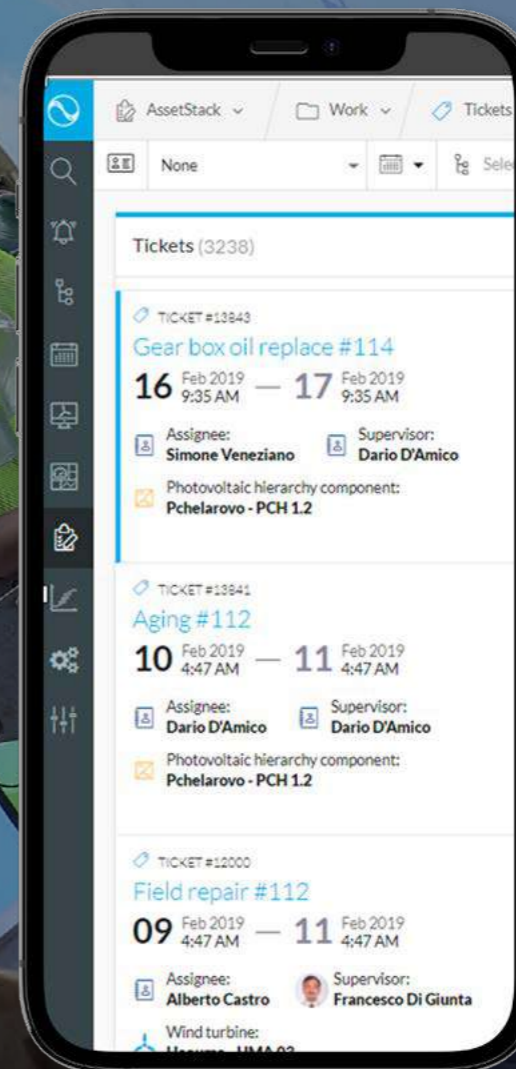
AssetStack ⌄ Work ⌄ Tickets

None Sele

Tickets (3238)

TICKET #13843
Gear box oil replace #114
16 Feb 2019 9:35 AM — 17 Feb 2019 9:35 AM
Assignee: Simone Veneziano
Supervisor: Dario D'Amico
Photovoltaic hierarchy component: Pchelarovo - PCH 1.2

TICKET #13841
Aging #112
10 Feb 2019 4:47 AM — 11 Feb 2019 4:47 AM
Assignee: Dario D'Amico
Supervisor: Dario D'Amico
Photovoltaic hierarchy component: Pchelarovo - PCH 1.2

TICKET #12000
Field repair #112
09 Feb 2019 4:47 AM — 11 Feb 2019 4:47 AM
Assignee: Alberto Castro
Supervisor: Francesco Di Giunta
Wind turbine: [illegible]